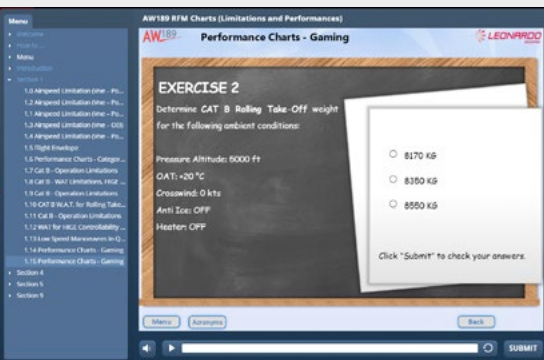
Menu

AW189 RFM Charts (Limitations and Performances)

Welcome
How to ...
Menu
Introduction
Section 1
1.0 Airspeed Limitation (one - Po...
1.2 Airspeed Limitation (one - Po...
1.1 Airspeed Limitation (one - Po...
1.3 Airspeed Limitation (one - OEI)
1.4 Airspeed Limitation (one - Po...
1.5 Flight Envelope
1.6 Performance Charts - Categor...
1.7 Cat B - Operation Limitations
1.8 Cat B - WAT Limitations. HIGE ...
1.9 Cat B - Operation Limitations
1.10 CAT B W.A.T. for Rolling Take...
1.11 Cat B - Operation Limitations
1.12 WAT for HIGE Controllability ...
1.13 Low Speed Manoeuvres in Q...
1.14 Performance Charts - Gaming
1.15 Performance Charts - Gaming
Section 4
Section 5
Section 9

AW189 Performance Charts - Gaming LEONARDO

EXERCISE 2

Determine CAT B Rolling Take-Off weight for the following ambient conditions:

Pressure Altitude: 5000 ft

OAT: +20 °C

Crosswind: 0 kts

Anti Ice: OFF

Heater: OFF

8170 KG

8350 KG

8550 KG

Click "Submit" to check your answers.

Menu Acronyms Back

SUBMIT